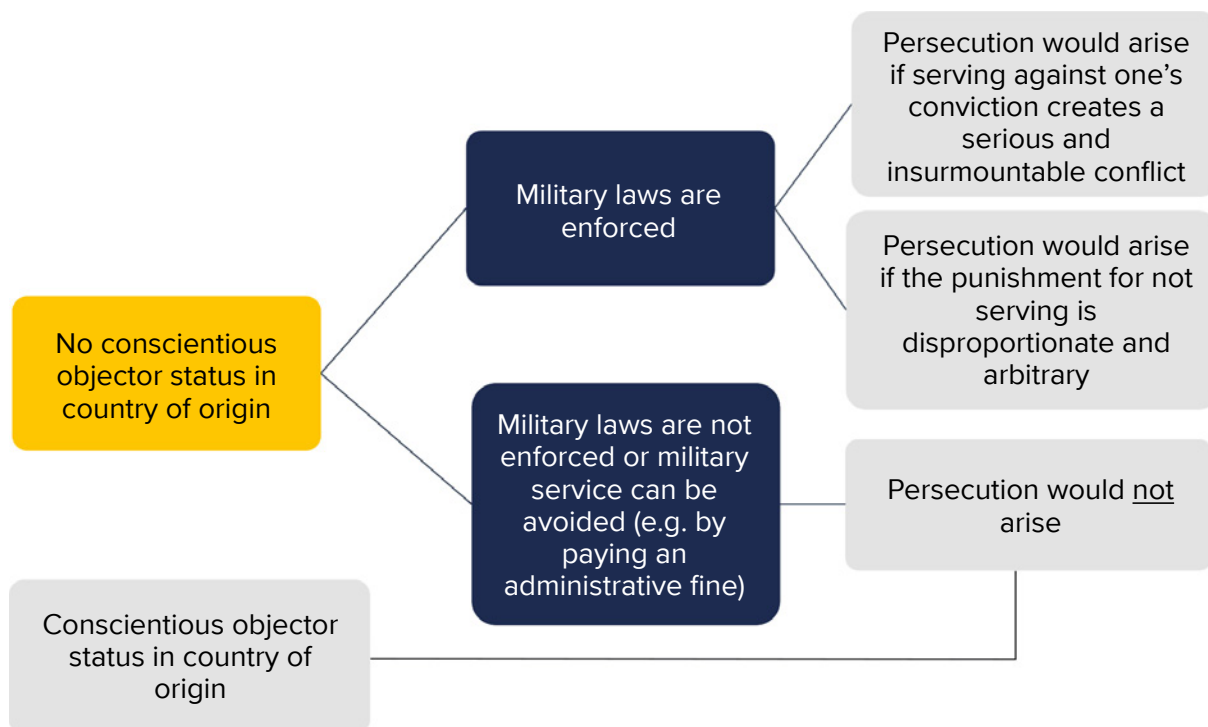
No conscientious objector status in country of origin

Military laws are enforced

Persecution would arise if serving against one's conviction creates a serious and insurmountable conflict

Persecution would arise if the punishment for not serving is disproportionate and arbitrary

Military laws are not enforced or military service can be avoided (e.g. by paying an administrative fine)

Persecution would not arise

Conscientious objector status in country of origin